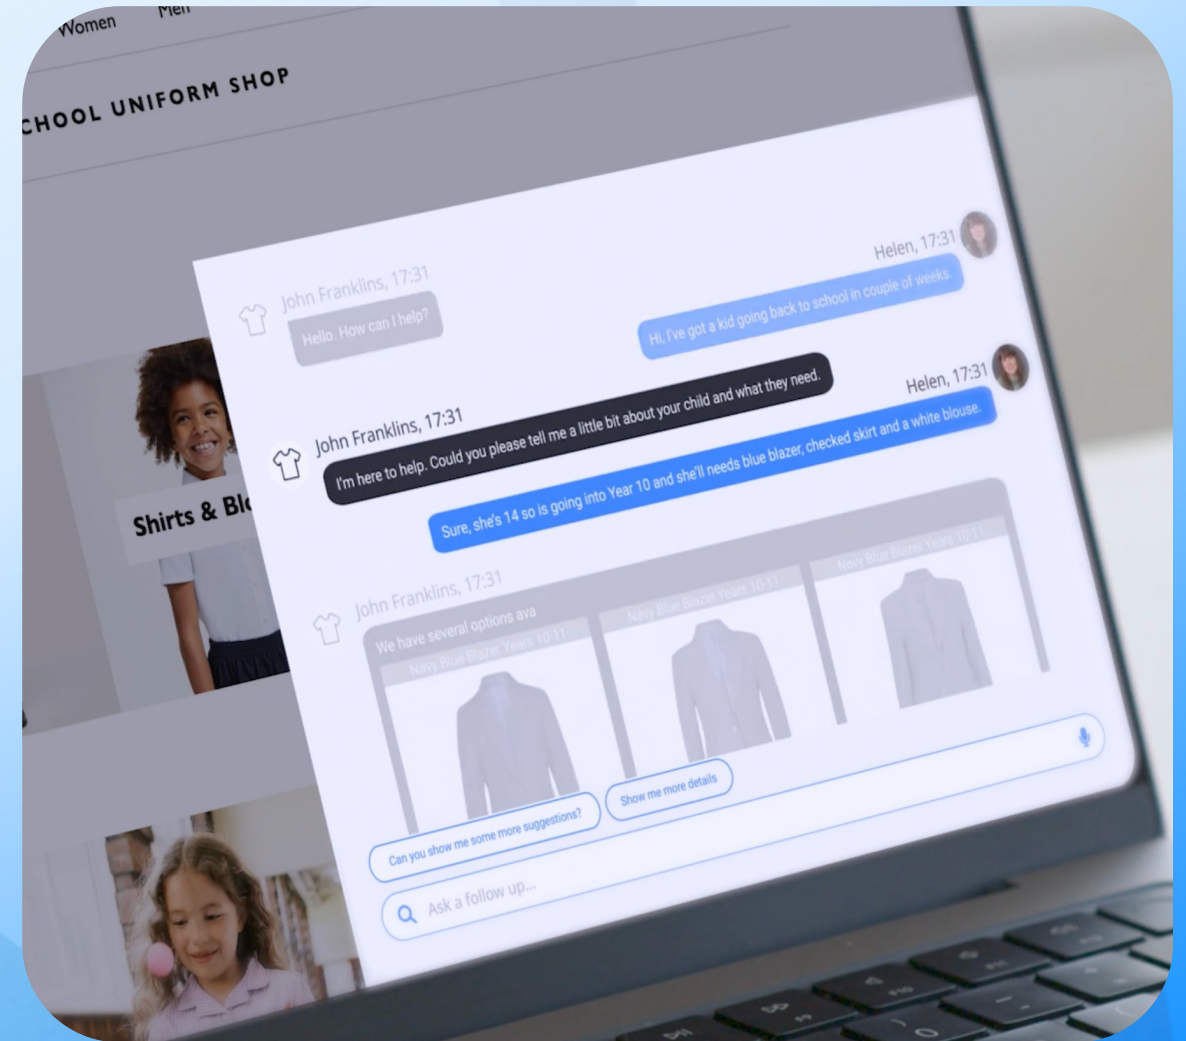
Women Men

CHOOL UNIFORM SHOP

Shirts & Bl

John Franklins, 17:31
Hello. How can I help?

Helen, 17:31
Hi, I've got a kid going back to school in couple of weeks

John Franklins, 17:31
I'm here to help. Could you please tell me a little bit about your child and what they need.

Helen, 17:31
Sure, she's 14 so is going into Year 10 and she'll needs blue blazer, checked skirt and a white blouse.

John Franklins, 17:31
We have several options ava

Navy Blue Blazer Years 10-11
Navy Blue Blazer Years 10-11
Navy Blue Blazer Years 10-11

Can you show me some more suggestions?
Show me more details

Ask a follow up...